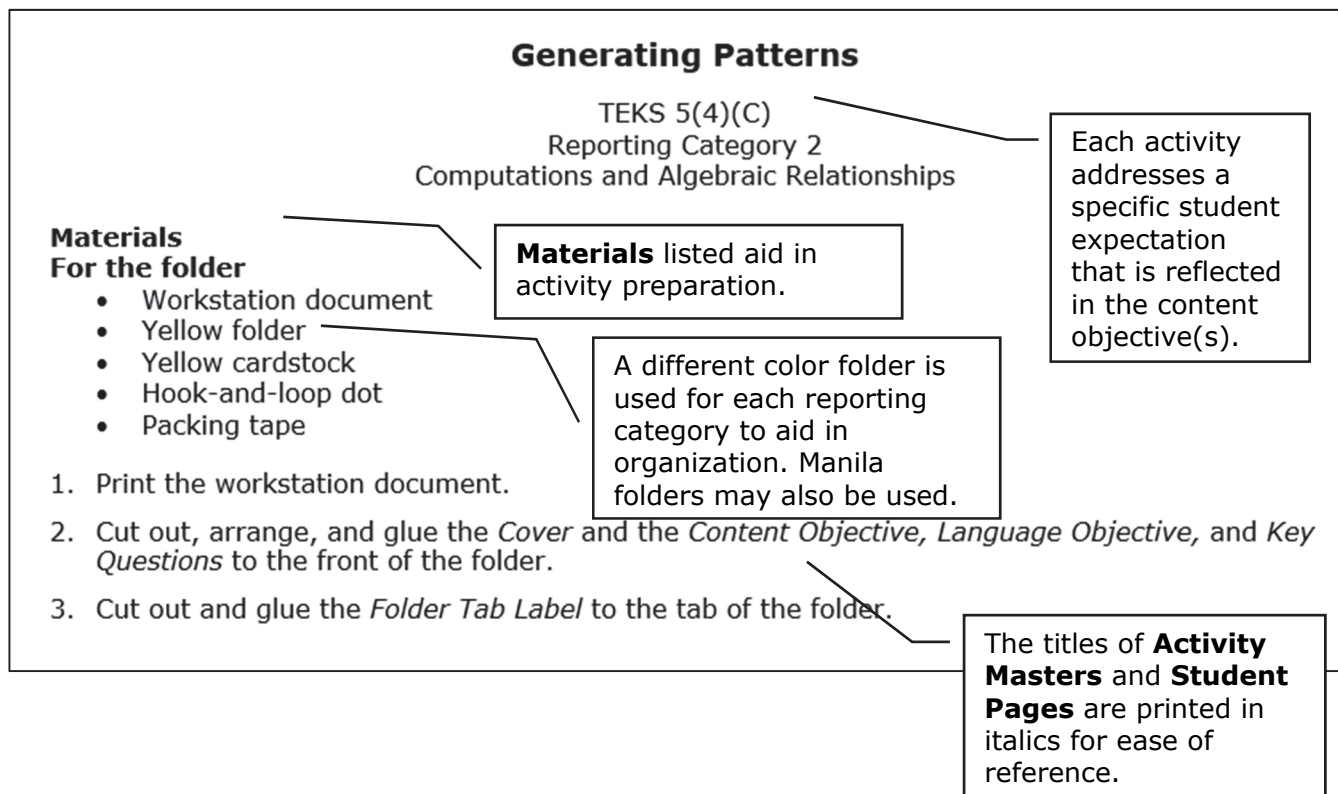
**Generating Patterns**

TEKS 5(4)(C)
Reporting Category 2
Computations and Algebraic Relationships

Each activity addresses a specific student expectation that is reflected in the content objective(s).

**Materials**
**For the folder**

**Materials** listed aid in activity preparation.

- Workstation document
- Yellow folder
- Yellow cardstock
- Hook-and-loop dot
- Packing tape

A different color folder is used for each reporting category to aid in organization. Manila folders may also be used.

1. Print the workstation document.
2. Cut out, arrange, and glue the *Cover* and the *Content Objective, Language Objective,* and *Key Questions* to the front of the folder.
3. Cut out and glue the *Folder Tab Label* to the tab of the folder.

The titles of **Activity Masters** and **Student Pages** are printed in italics for ease of reference.